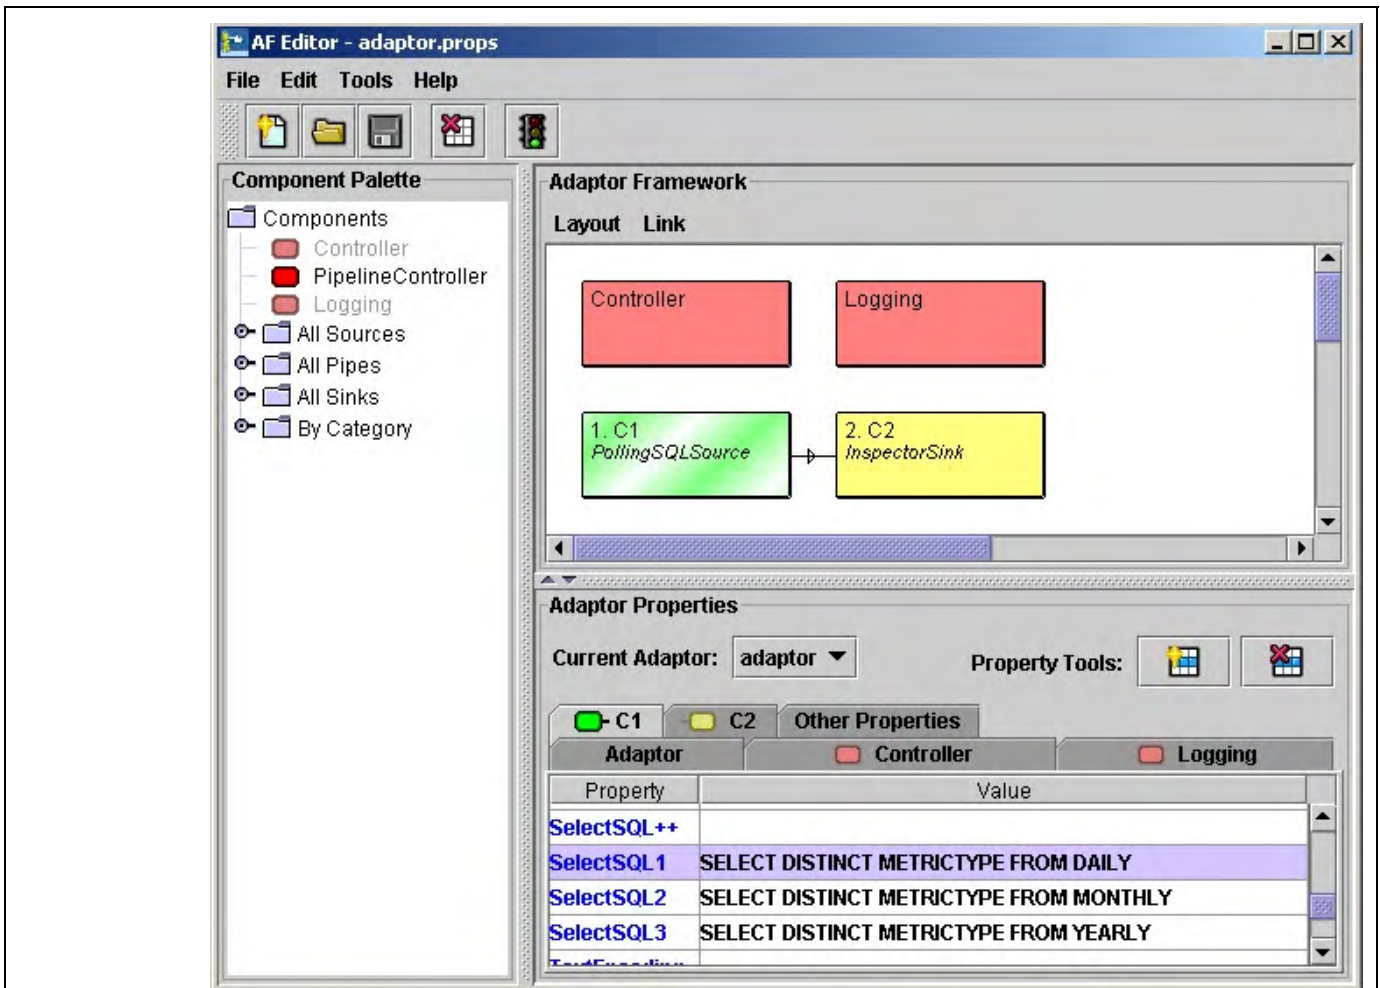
AF Editor - adaptor.props

File Edit Tools Help

Component Palette

Components
Controller
PipelineController
Logging
All Sources
All Pipes
All Sinks
By Category

Adaptor Framework

Layout Link

Controller

Logging

1. C1
PollingSQLSource

2. C2
InspectorSink

Adaptor Properties

Current Adaptor: adaptor

Property Tools:

C1 C2 Other Properties

Adaptor Controller Logging

| Property | Value |
|---|---|
| SelectSQL++ | |
| SelectSQL1 | SELECT DISTINCT METRICTYPE FROM DAILY |
| SelectSQL2 | SELECT DISTINCT METRICTYPE FROM MONTHLY |
| SelectSQL3 | SELECT DISTINCT METRICTYPE FROM YEARLY |
| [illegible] | |